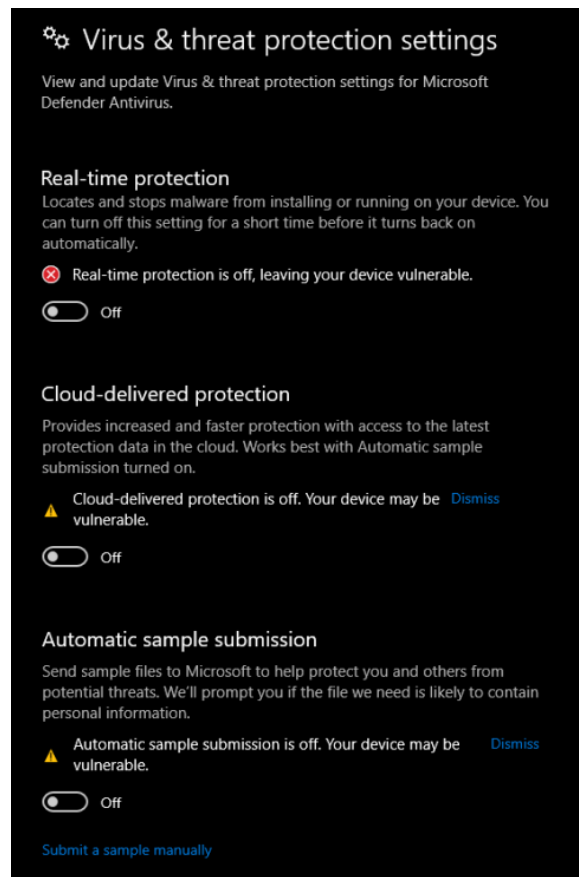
Virus & threat protection settings

View and update Virus & threat protection settings for Microsoft Defender Antivirus.

Real-time protection

Locates and stops malware from installing or running on your device. You can turn off this setting for a short time before it turns back on automatically.

Real-time protection is off, leaving your device vulnerable.

Off

Cloud-delivered protection

Provides increased and faster protection with access to the latest protection data in the cloud. Works best with Automatic sample submission turned on.

Cloud-delivered protection is off. Your device may be vulnerable.

Dismiss

Off

Automatic sample submission

Send sample files to Microsoft to help protect you and others from potential threats. We'll prompt you if the file we need is likely to contain personal information.

Automatic sample submission is off. Your device may be vulnerable.

Dismiss

Off

Submit a sample manually